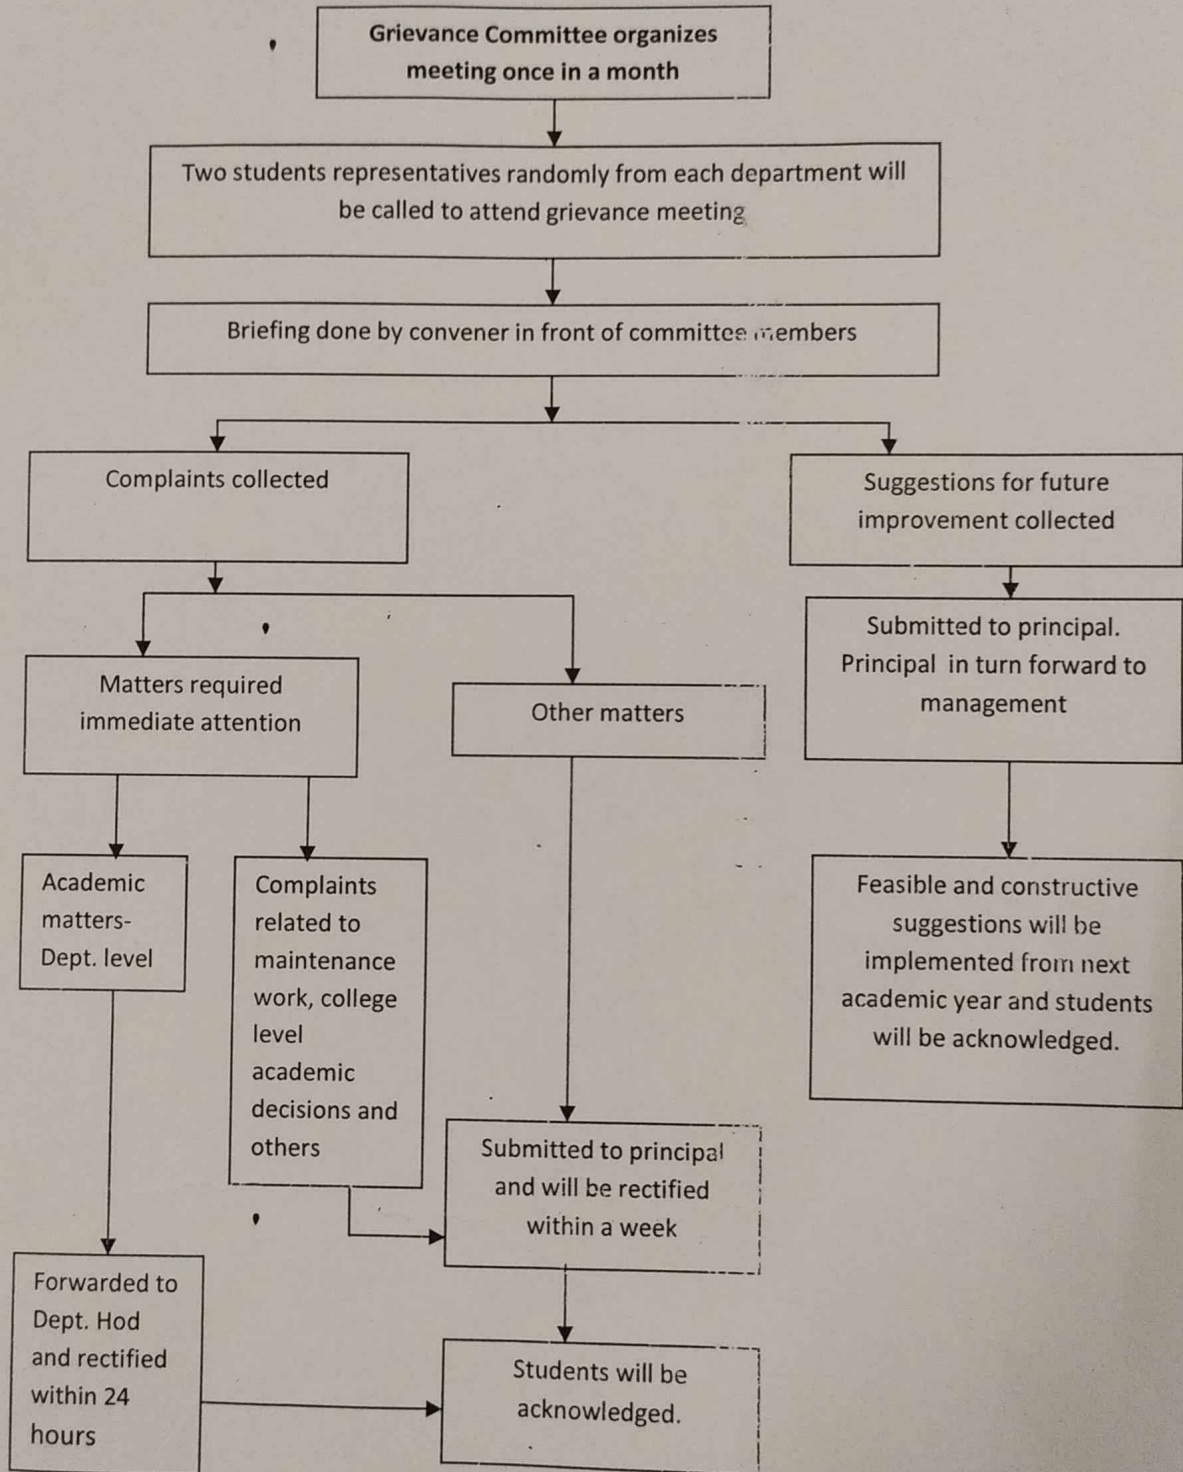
Grievance Committee organizes meeting once in a month

Two students representatives randomly from each department will be called to attend grievance meeting

Briefing done by convener in front of committee members

Complaints collected

Suggestions for future improvement collected

Matters required immediate attention

Other matters

Submitted to principal. Principal in turn forward to management

Academic matters- Dept. level

Complaints related to maintenance work, college level academic decisions and others

Feasible and constructive suggestions will be implemented from next academic year and students will be acknowledged.

Submitted to principal and will be rectified within a week

Forwarded to Dept. Hod and rectified within 24 hours

Students will be acknowledged.